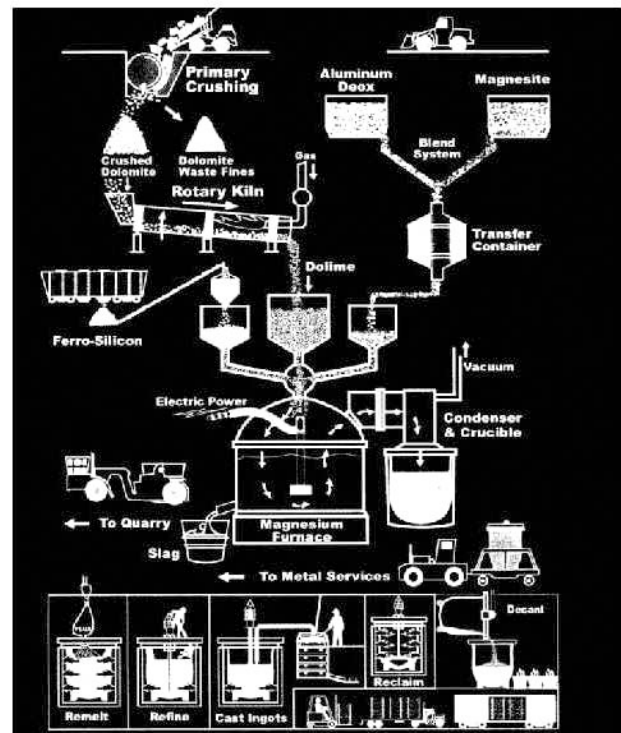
Primary Crushing

Aluminum Deox

Magnesite

Blend System

Crushed Dolomite

Dolomite Waste Fines

Gas

Rotary Kiln

Transfer Container

Dolime

Ferro-Silicon

Vacuum

Electric Power

Condenser & Crucible

To Quarry

Magnesium Furnace

Slag

To Metal Services

Decant

Reclaim

Remelt

Refine

Cast Ingots